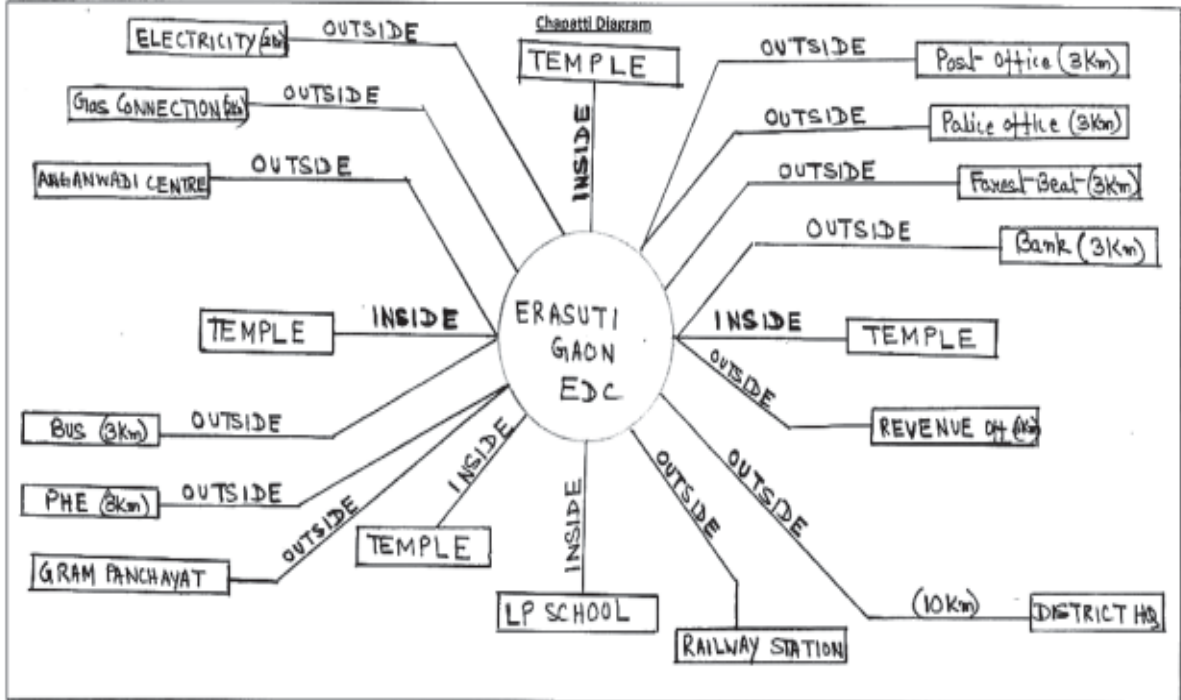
Chapatti Diagram

ELECTRICITY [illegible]
OUTSIDE

TEMPLE
INSIDE

OUTSIDE
Post- office (3Km)

GAS CONNECTION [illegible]
OUTSIDE

OUTSIDE
Police office (3Km)

ANGANWADI CENTRE
OUTSIDE

OUTSIDE
Forest Beat (3Km)

OUTSIDE
Bank (3Km)

TEMPLE
INSIDE

ERASUTI GAON EDC

INSIDE
TEMPLE

OUTSIDE
REVENUE Off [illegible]

BUS (3Km)
OUTSIDE

PHE (3Km)
OUTSIDE

OUTSIDE
GRAM PANCHAYAT

INSIDE
TEMPLE

INSIDE
LP SCHOOL

OUTSIDE
RAILWAY STATION

OUTSIDE
(10Km)
DISTRICT HQ